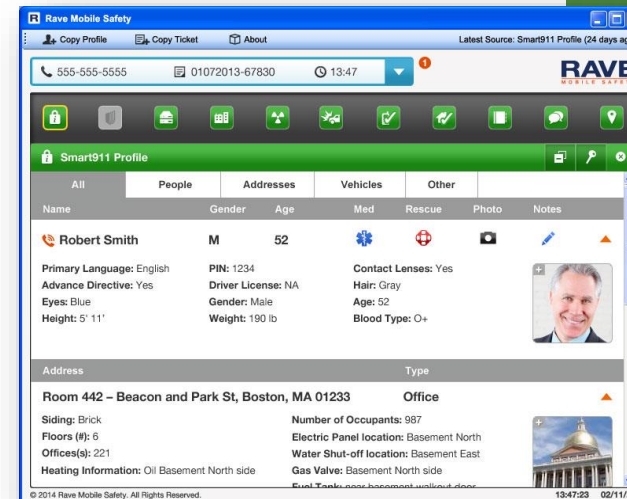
Rave Mobile Safety

Copy Profile   Copy Ticket   About   Latest Source: Smart911 Profile (24 days ag

555-555-5555   01072013-67830   13:47   1

RAVE
MOBILE SAFE

Smart911 Profile

| All | People | Addresses | Vehicles | Other |
|---|---|---|---|---|

| Name | Gender | Age | Med | Rescue | Photo | Notes |
|---|---|---|---|---|---|---|
| Robert Smith | M | 52 | | | | |

Primary Language: English
Advance Directive: Yes
Eyes: Blue
Height: 5' 11'

PIN: 1234
Driver License: NA
Gender: Male
Weight: 190 lb

Contact Lenses: Yes
Hair: Gray
Age: 52
Blood Type: O+

| Address | Type |
|---|---|
| Room 442 – Beacon and Park St, Boston, MA 01233 | Office |

Siding: Brick
Floors (#): 6
Offices(s): 221
Heating Information: Oil Basement North side

Number of Occupants: 987
Electric Panel location: Basement North
Water Shut-off location: Basement East
Gas Valve: Basement North side
Fuel Tank: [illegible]

© 2014 Rave Mobile Safety. All Rights Reserved.   13:47:23   02/11/